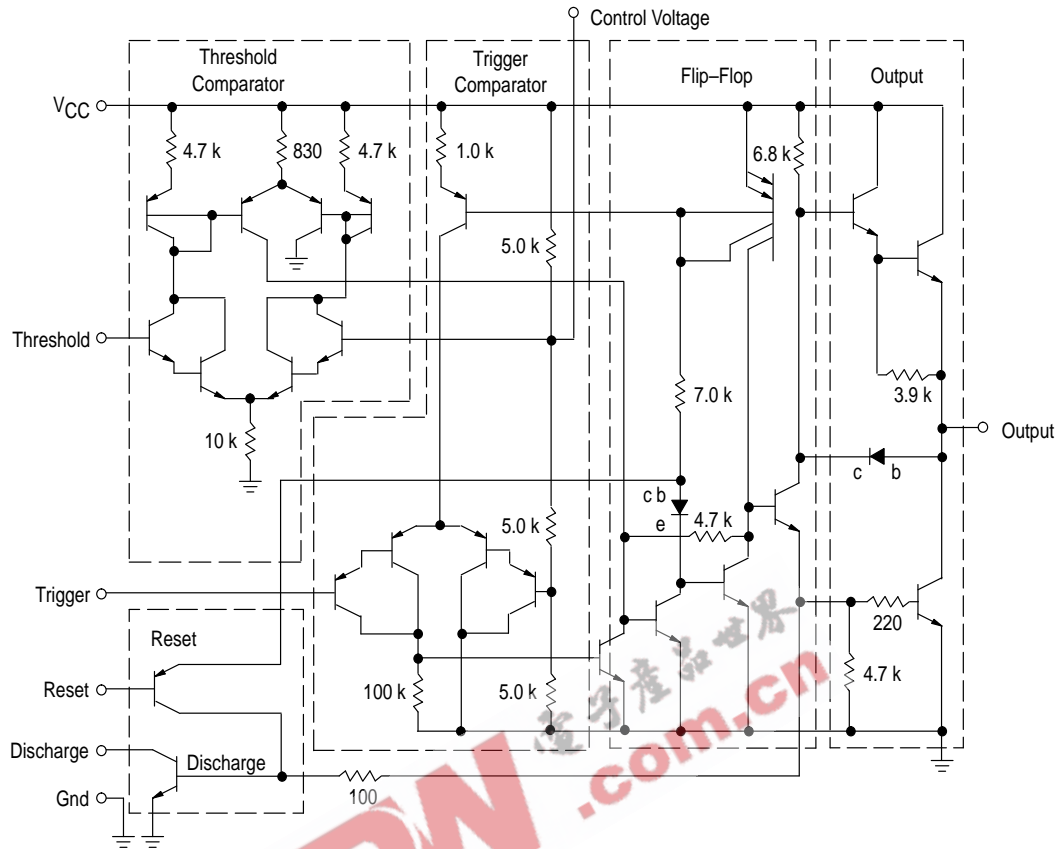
Control Voltage

Threshold Comparator

Trigger Comparator

Flip–Flop

Output

$V_{CC}$

4.7 k

830

4.7 k

1.0 k

6.8 k

5.0 k

Threshold

7.0 k

3.9 k

10 k

Output

c

b

c b

e

4.7 k

5.0 k

Trigger

220

Reset

Reset

100 k

5.0 k

4.7 k

Discharge

Discharge

Gnd

100

.com.cn